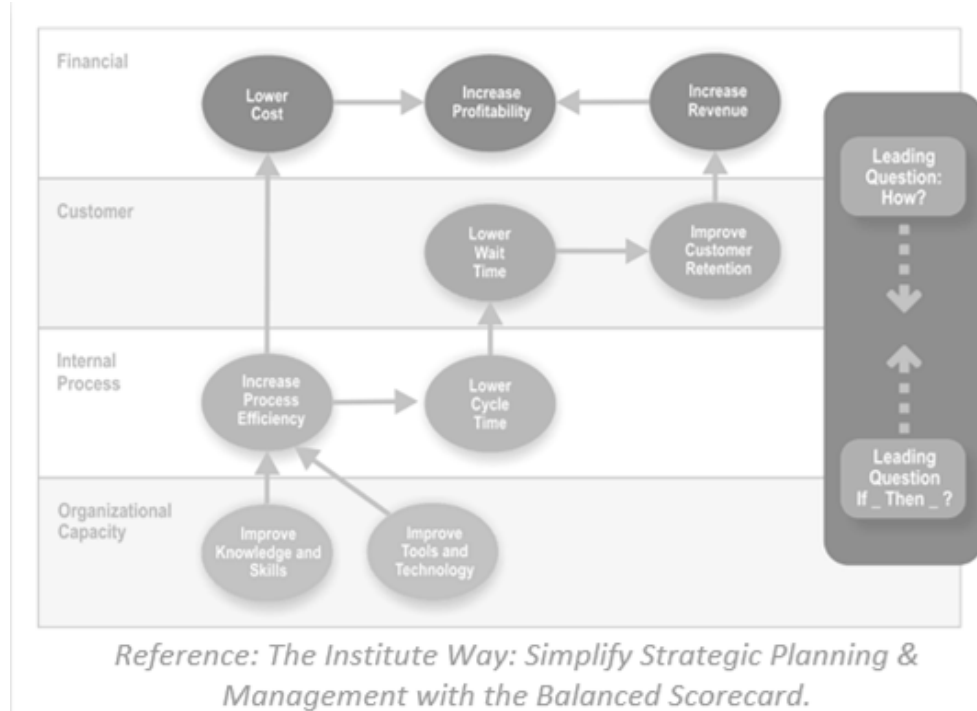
Financial

Lower Cost

Increase Profitability

Increase Revenue

Customer

Lower Wait Time

Improve Customer Retention

Internal Process

Increase Process Efficiency

Lower Cycle Time

Organizational Capacity

Improve Knowledge and Skills

Improve Tools and Technology

Leading Question: How?

Leading Question If _ Then _ ?

Reference: The Institute Way: Simplify Strategic Planning & Management with the Balanced Scorecard.